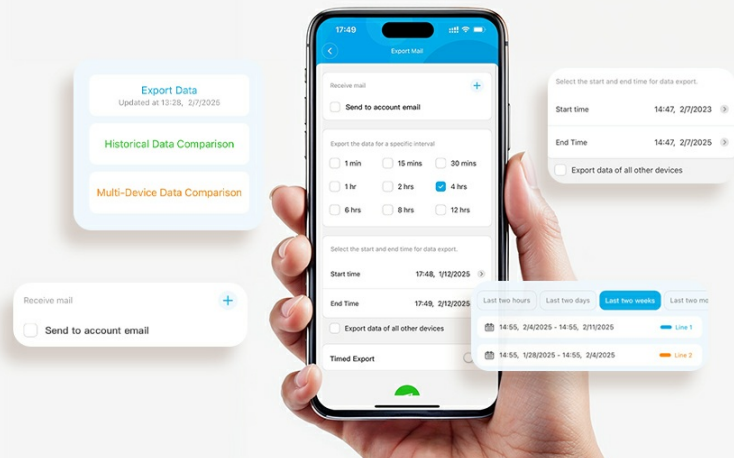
Export Data
Updated at 13:28, 2/7/2025

Historical Data Comparison

Multi-Device Data Comparison

Receive mail
Send to account email

17:49

Export Mail

Receive mail
Send to account email

Export the data for a specific interval
1 min
15 mins
30 mins
1 hr
2 hrs
4 hrs
6 hrs
8 hrs
12 hrs

Select the start and end time for data export.
Start time 17:48, 1/12/2025
End Time 17:49, 2/12/2025
Export data of all other devices

Timed Export

Select the start and end time for data export.
Start time 14:47, 2/7/2023
End Time 14:47, 2/7/2025
Export data of all other devices

Last two hours | Last two days | Last two weeks | Last two mo

14:55, 2/4/2025 - 14:55, 2/11/2025 Line 1
14:55, 1/28/2025 - 14:55, 2/4/2025 Line 2